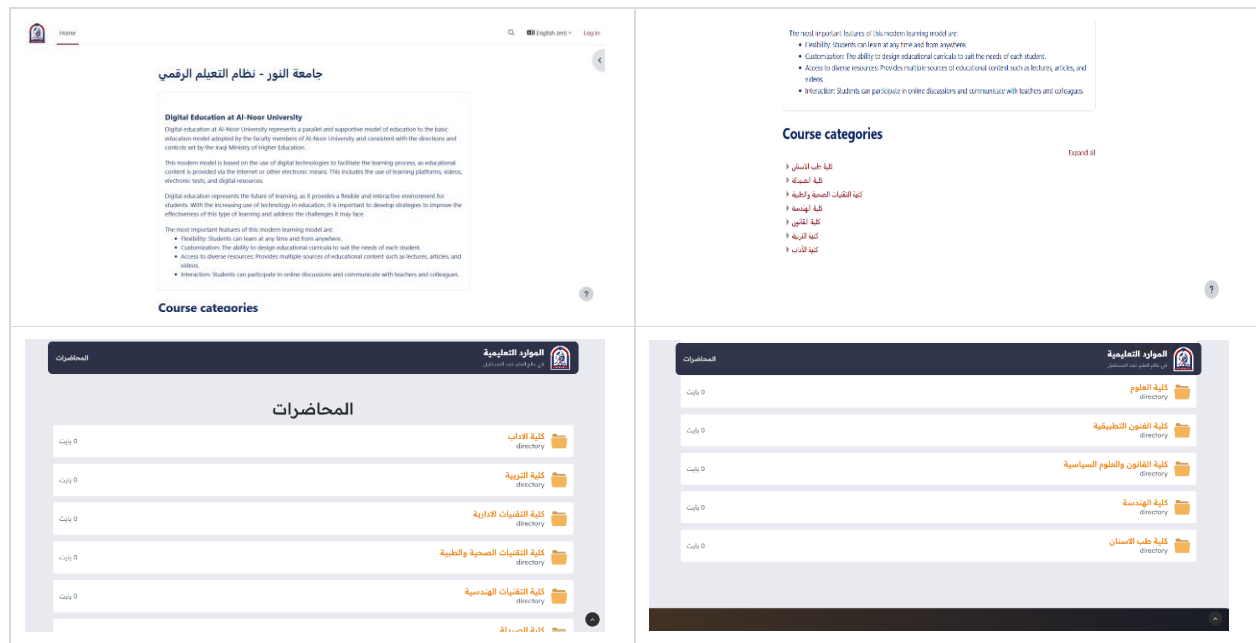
Home

English (en)

Log in

جامعة النور - نظام التعليم الرقمي

Digital Education at Al-Noor University

Digital education at Al-Noor University represents a parallel and supportive model of education to the basic education model adopted by the faculty members of Al-Noor University and consistent with the directions and controls set by the Iraqi Ministry of Higher Education.

This modern model is based on the use of digital technologies to facilitate the learning process, as educational content is provided via the Internet or other electronic means. This includes the use of learning platforms, videos, electronic tests, and digital resources.

Digital education represents the future of learning, as it provides a flexible and interactive environment for students. With the increasing use of technology in education, it is important to develop strategies to improve the effectiveness of this type of learning and address the challenges it may face.

The most important features of this modern learning model are:
- Flexibility: Students can learn at any time and from anywhere.
- Customization: The ability to design educational curricula to suit the needs of each student.
- Access to diverse resources: Provides multiple sources of educational content such as lectures, articles, and videos.
- Interaction: Students can participate in online discussions and communicate with teachers and colleagues.

Course categories

?

The most important features of this modern learning model are:
- Flexibility: Students can learn at any time and from anywhere.
- Customization: The ability to design educational curricula to suit the needs of each student.
- Access to diverse resources: Provides multiple sources of educational content such as lectures, articles, and videos.
- Interaction: Students can participate in online discussions and communicate with teachers and colleagues.

Course categories

Expand all

كلية طب الاسنان
كلية الصيدلة
كلية التقنيات الصحية والطبية
كلية الهندسة
كلية القانون
كلية التربية
كلية الآداب

?

الموارد التعليمية
في عالم العلم نبنى المستقبل

المحاضرات

المحاضرات

كلية الاداب
directory
0 بايت

كلية التربية
directory
0 بايت

كلية التقنيات الادارية
directory
0 بايت

كلية التقنيات الصحية والطبية
directory
0 بايت

كلية التقنيات الهندسية
directory
0 بايت

كلية الصيدلة

الموارد التعليمية
في عالم العلم نبنى المستقبل

المحاضرات

كلية العلوم
directory
0 بايت

كلية الفنون التطبيقية
directory
0 بايت

كلية القانون والعلوم السياسية
directory
0 بايت

كلية الهندسة
directory
0 بايت

كلية طب الاسنان
directory
0 بايت